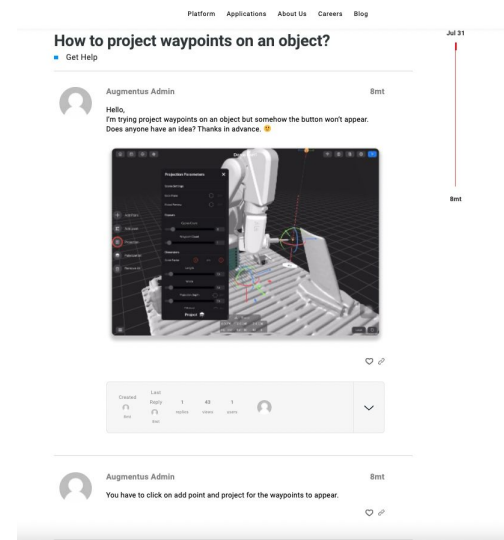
Platform Applications About Us Careers Blog

How to project waypoints on an object?

Get Help

Jul 31

Augmentus Admin

8mt

Hello,
I'm trying project waypoints on an object but somehow the button won't appear. Does anyone have an idea? Thanks in advance. 🙂

Projection Parameters

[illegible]

Project

8mt

Created

Last Reply

1 replies

45 views

1 users

8mt

8mt

Augmentus Admin

8mt

You have to click on add point and project for the waypoints to appear.